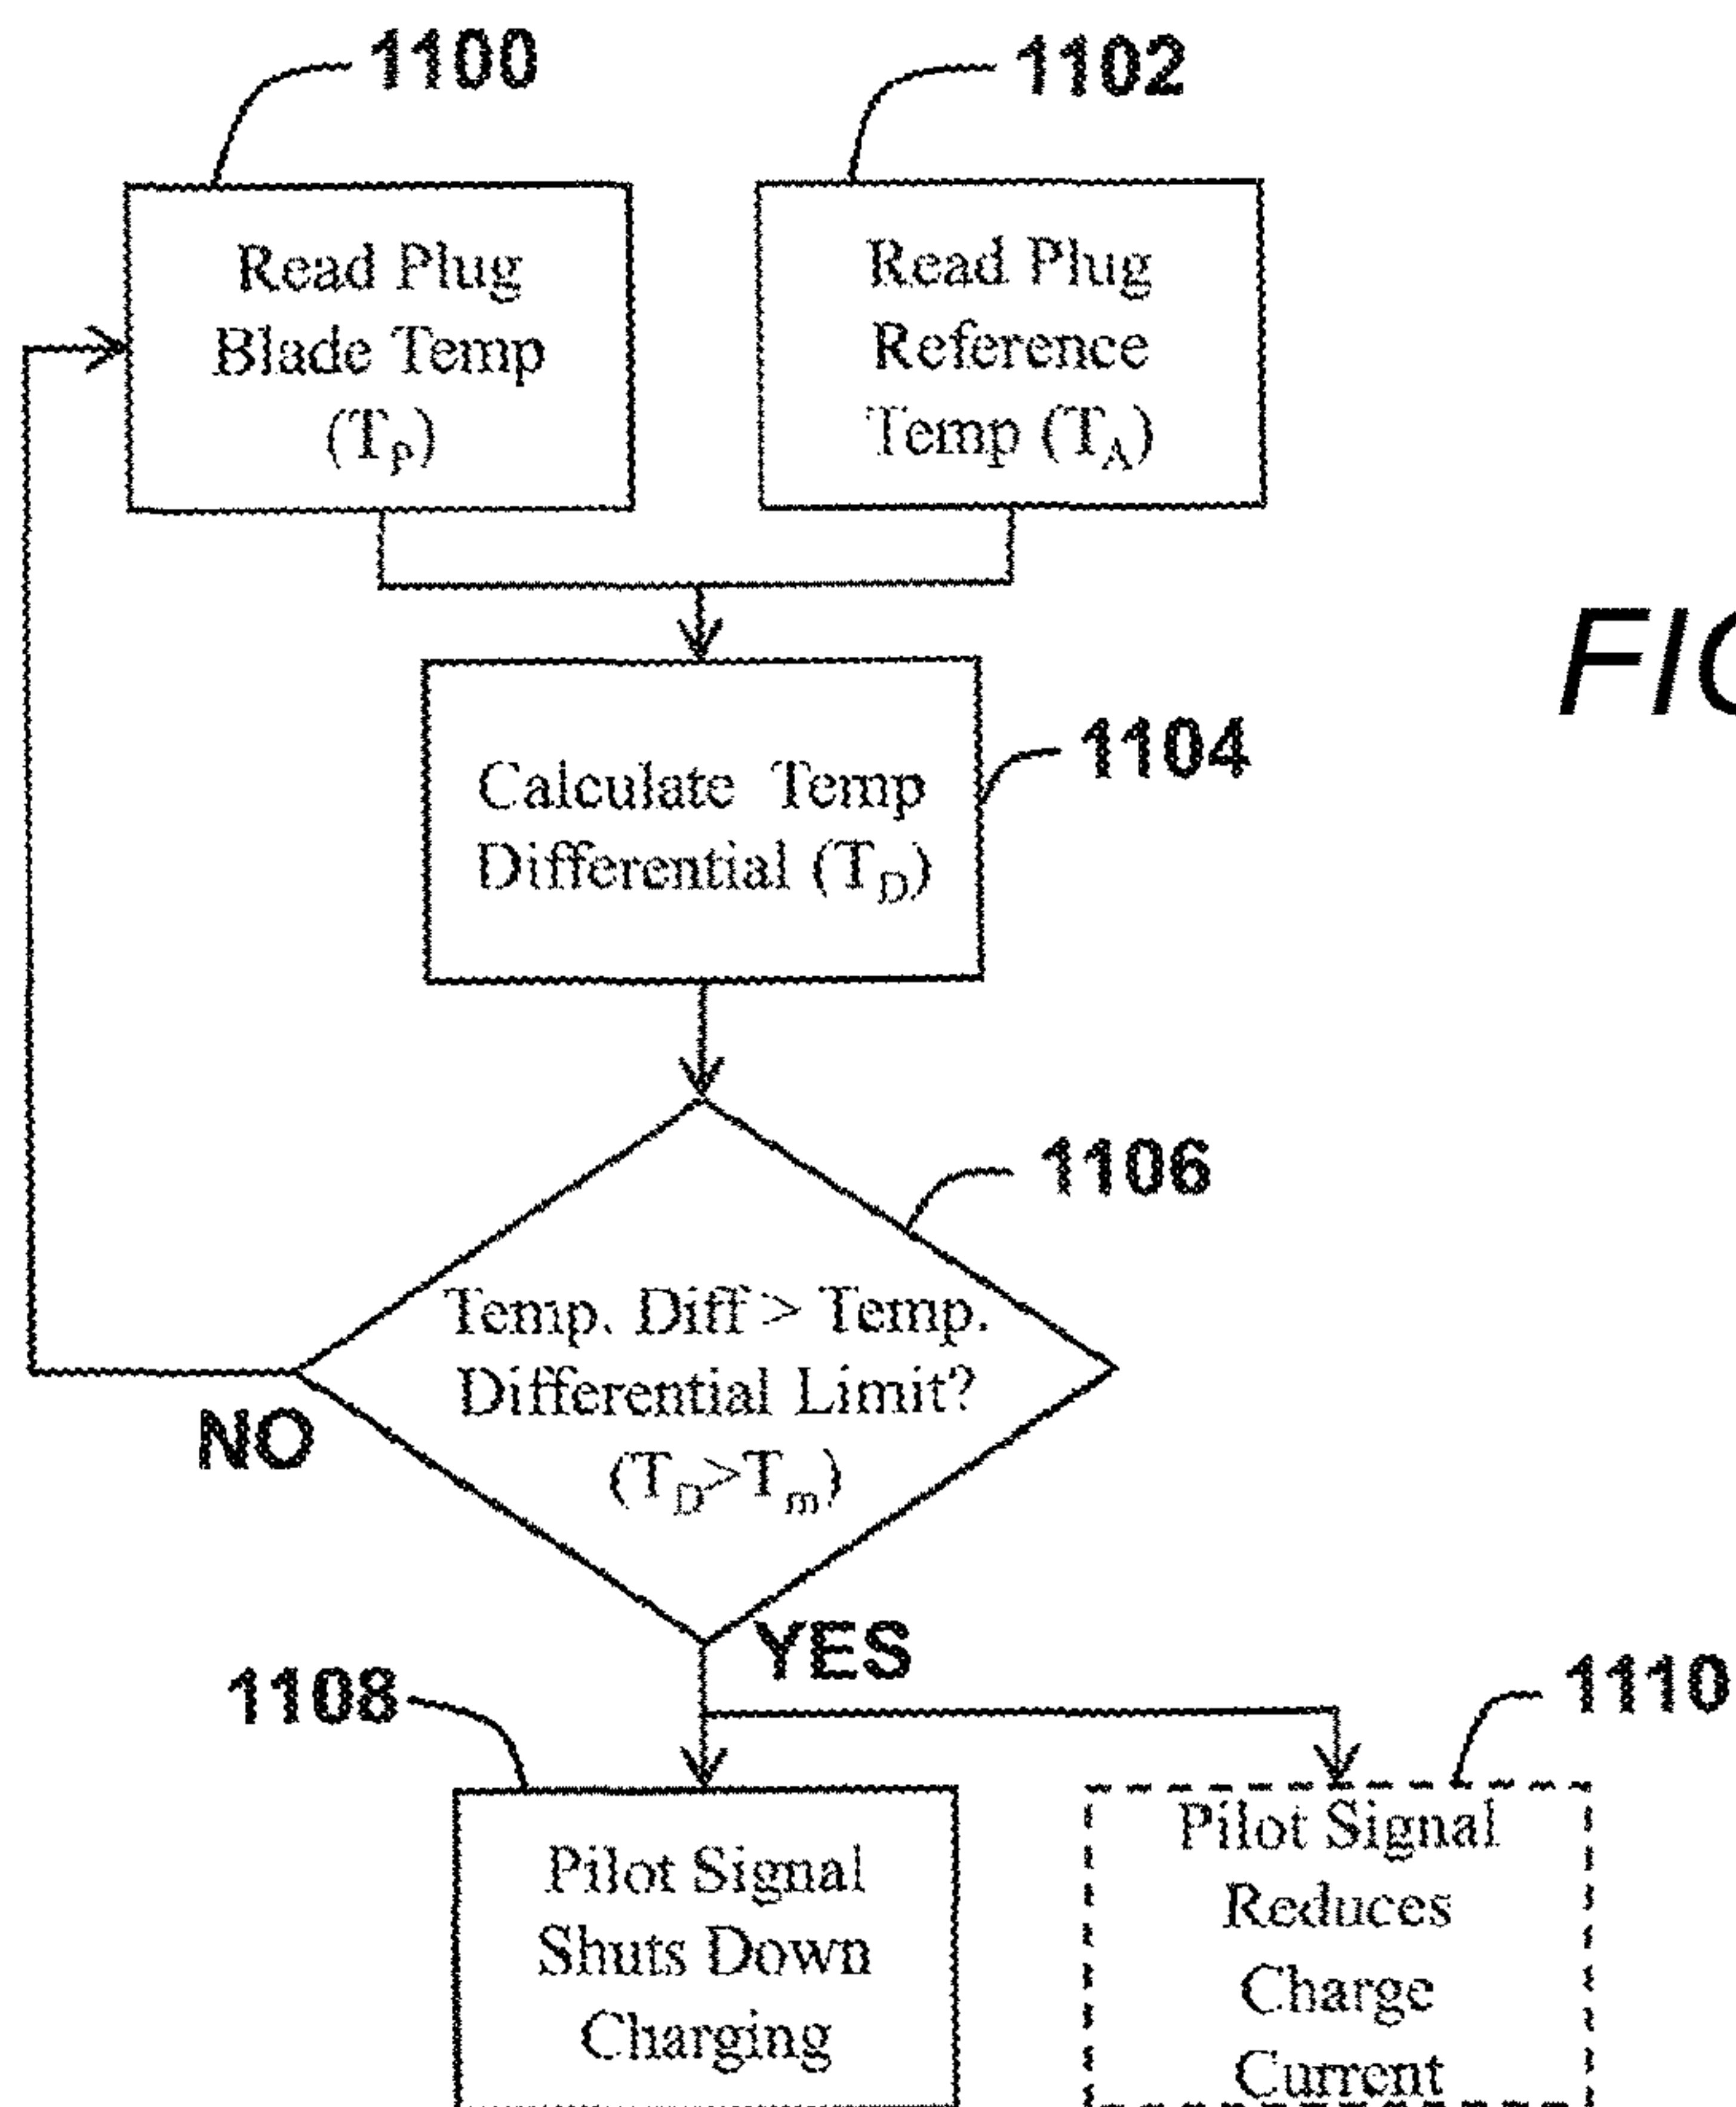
1100

1102

Read Plug Blade Temp ($T_P$)

Read Plug Reference Temp ($T_A$)

FIG

Calculate Temp Differential ($T_D$)

1104

1106

Temp. Diff > Temp. Differential Limit? ($T_D$>$T_m$)

NO

YES

1108

1110

Pilot Signal Shuts Down Charging

Pilot Signal Reduces Charge Current